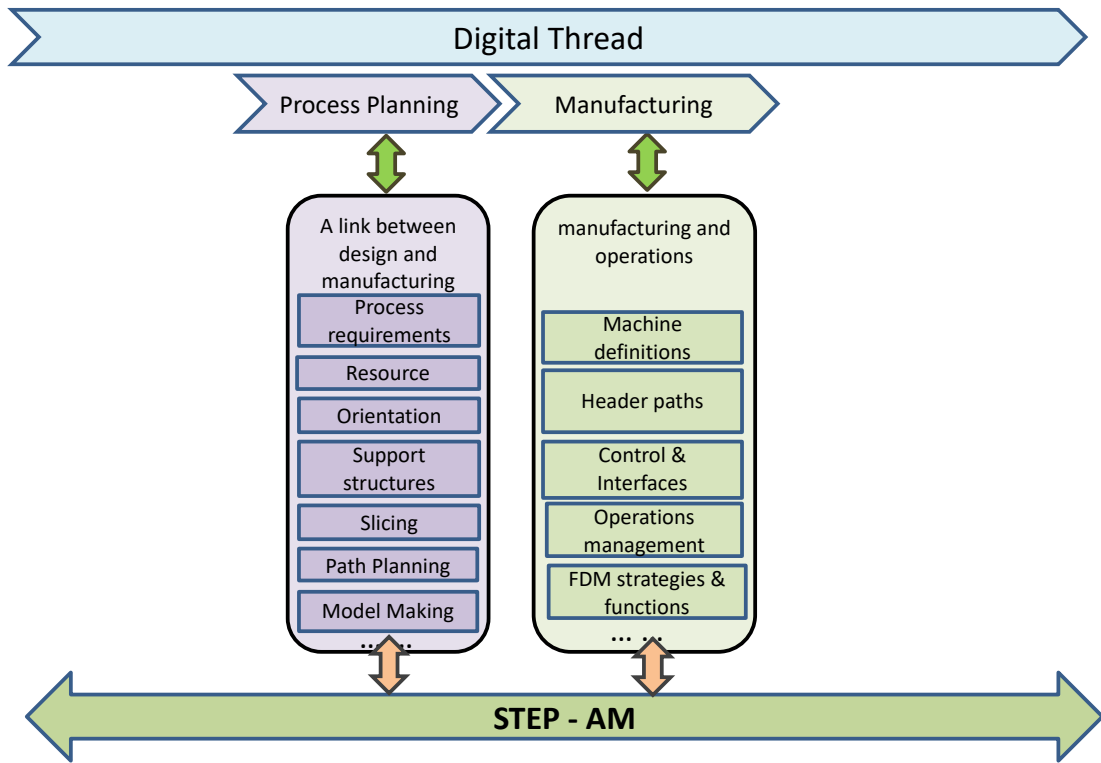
Digital Thread

Process Planning

Manufacturing

A link between design and manufacturing

Process requirements

Resource

Orientation

Support structures

Slicing

Path Planning

Model Making

……

manufacturing and operations

Machine definitions

Header paths

Control & Interfaces

Operations management

FDM strategies & functions

… …

STEP - AM